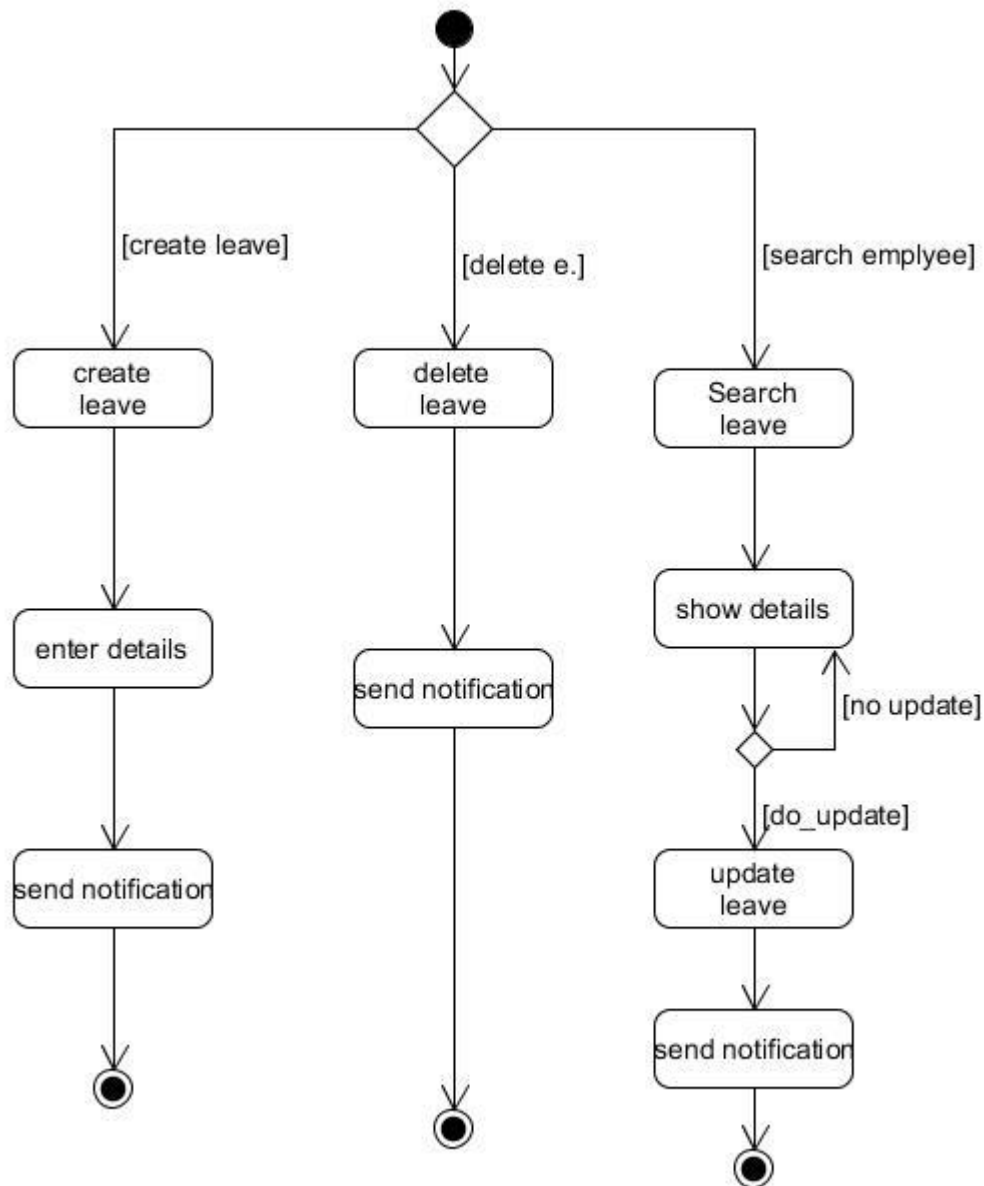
[create leave]

[delete e.]

[search emplyee]

create leave

delete leave

Search leave

show details

enter details

send notification

[no update]

[do_update]

update leave

send notification

send notification